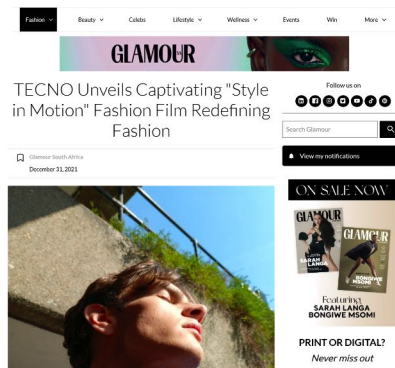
Fashion Beauty Celebs Lifestyle Wellness Events Win More

GLAMOUR

TECNO Unveils Captivating "Style in Motion" Fashion Film Redefining Fashion

Glamour South Africa
December 31, 2021

Follow us on

Search Glamour

View my notifications

ON SALE NOW

GLAMOUR
SARAH LANGA
GLAMOUR
BONGIWE MSOMI

Featuring SARAH LANGA BONGIWE MSOMI

PRINT OR DIGITAL?
Never miss out